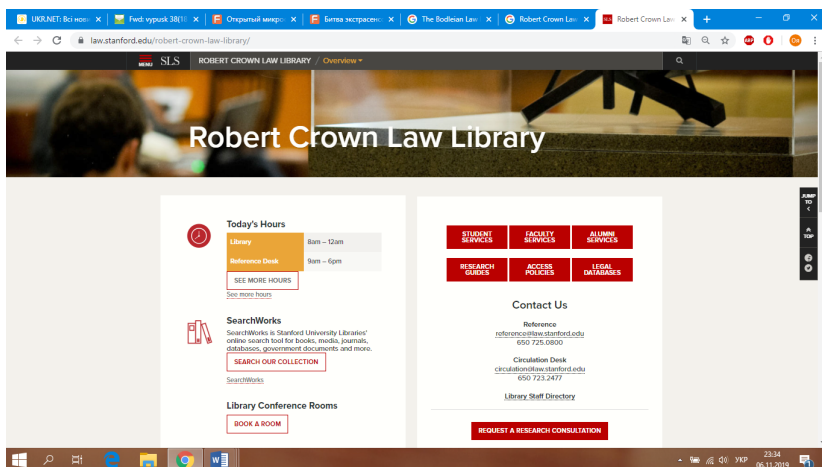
UKR.NET: Всі нов ×
Fwd: vypusk 38(1 ×
Открытый микр ×
Битва экстрасенс ×
The Bodleian La ×
Robert Crown La ×
Robert Crown La ×
+

law.stanford.edu/robert-crown-law-library/

MENU SLS ROBERT CROWN LAW LIBRARY / Overview ▾

Robert Crown Law Library

Today's Hours

| Library | 8am – 12am |
|---|---|
| Reference Desk | 9am – 6pm |

SEE MORE HOURS
See more hours

SearchWorks
SearchWorks is Stanford University Libraries' online search tool for books, media, journals, databases, government documents and more.
SEARCH OUR COLLECTION
SearchWorks

Library Conference Rooms
BOOK A ROOM

STUDENT SERVICES
FACULTY SERVICES
ALUMNI SERVICES
RESEARCH GUIDES
ACCESS POLICIES
LEGAL DATABASES

Contact Us

Reference
reference@law.stanford.edu
650 725.0800

Circulation Desk
circulation@law.stanford.edu
650 723.2477

Library Staff Directory

REQUEST A RESEARCH CONSULTATION

JUMP TO
TOP

УКР 23:34 06.11.2019